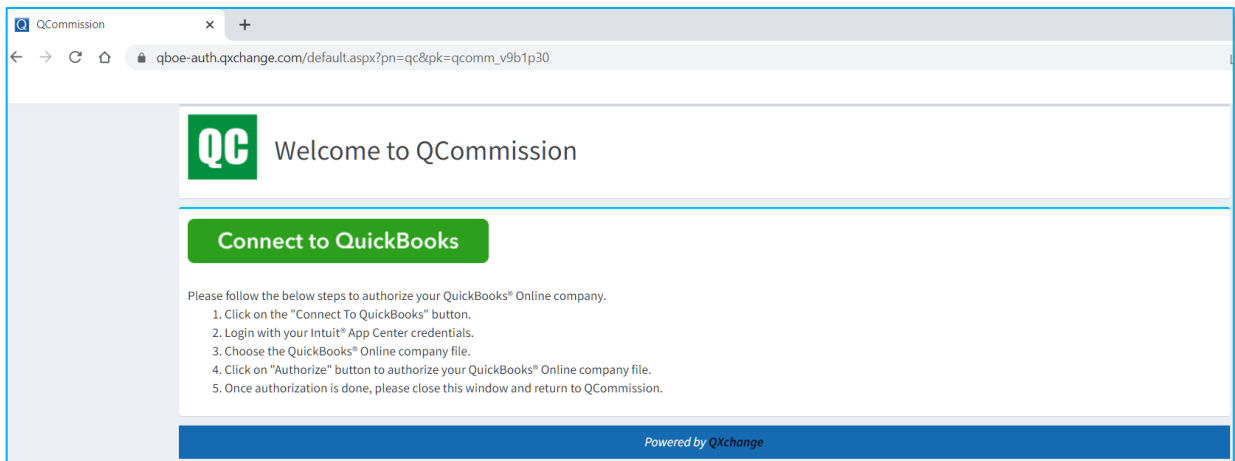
QCommission ×
+
qboe-auth.qxchange.com/default.aspx?pn=qc&pk=qcomm_v9b1p30

QC Welcome to QCommission

Connect to QuickBooks

Please follow the below steps to authorize your QuickBooks® Online company.
1. Click on the "Connect To QuickBooks" button.
2. Login with your Intuit® App Center credentials.
3. Choose the QuickBooks® Online company file.
4. Click on "Authorize" button to authorize your QuickBooks® Online company file.
5. Once authorization is done, please close this window and return to QCommission.

Powered by QXchange